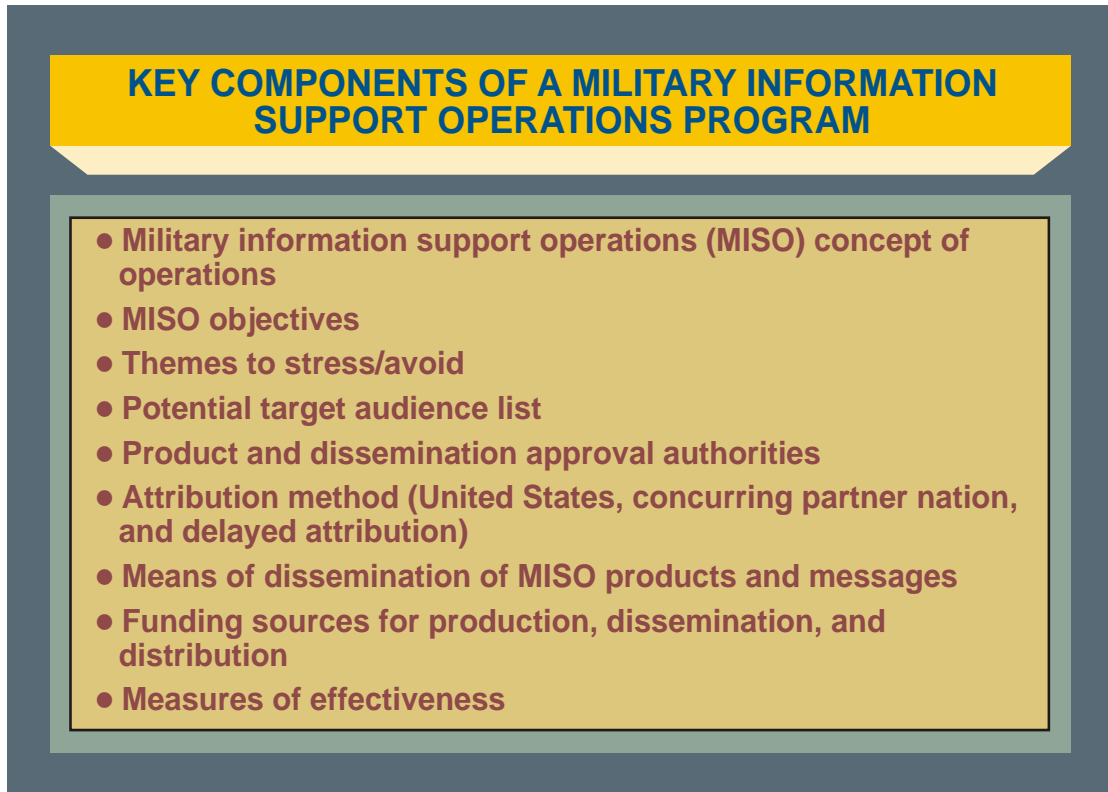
KEY COMPONENTS OF A MILITARY INFORMATION SUPPORT OPERATIONS PROGRAM

● Military information support operations (MISO) concept of operations
● MISO objectives
● Themes to stress/avoid
● Potential target audience list
● Product and dissemination approval authorities
● Attribution method (United States, concurring partner nation, and delayed attribution)
● Means of dissemination of MISO products and messages
● Funding sources for production, dissemination, and distribution
● Measures of effectiveness